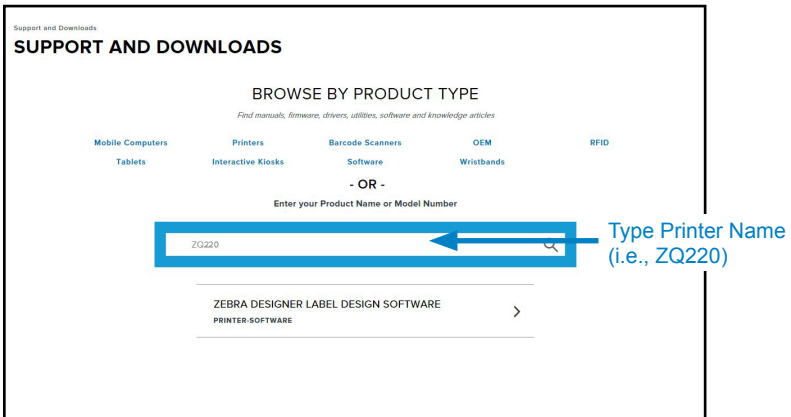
Support and Downloads

SUPPORT AND DOWNLOADS

BROWSE BY PRODUCT TYPE

Find manuals, firmware, drivers, utilities, software and knowledge articles

| Mobile Computers | Printers | Barcode Scanners | OEM | RFID |
|---|---|---|---|---|
| Tablets | Interactive Kiosks | Software | Wristbands | |

- OR -

Enter your Product Name or Model Number

ZQ220

Type Printer Name (i.e., ZQ220)

ZEBRA DESIGNER LABEL DESIGN SOFTWARE

PRINTER-SOFTWARE